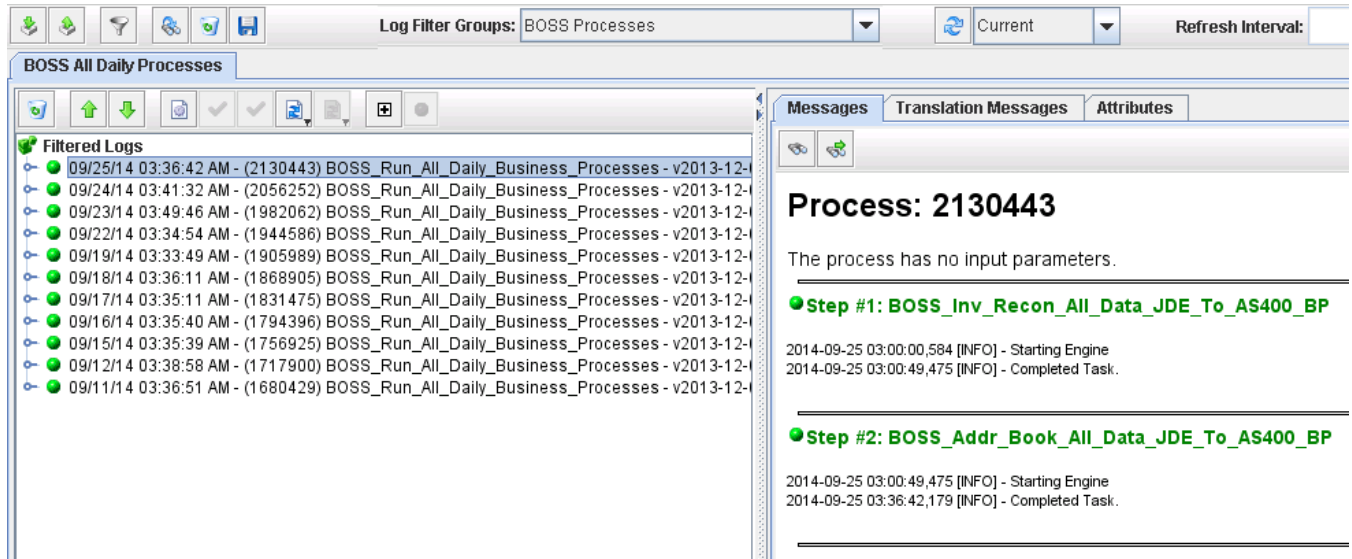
Log Filter Groups: BOSS Processes

Current

Refresh Interval:

BOSS All Daily Processes

Filtered Logs
09/25/14 03:36:42 AM - (2130443) BOSS_Run_All_Daily_Business_Processes - v2013-12-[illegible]
09/24/14 03:41:32 AM - (2056252) BOSS_Run_All_Daily_Business_Processes - v2013-12-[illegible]
09/23/14 03:49:46 AM - (1982062) BOSS_Run_All_Daily_Business_Processes - v2013-12-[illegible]
09/22/14 03:34:54 AM - (1944586) BOSS_Run_All_Daily_Business_Processes - v2013-12-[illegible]
09/19/14 03:33:49 AM - (1905989) BOSS_Run_All_Daily_Business_Processes - v2013-12-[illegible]
09/18/14 03:36:11 AM - (1868905) BOSS_Run_All_Daily_Business_Processes - v2013-12-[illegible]
09/17/14 03:35:11 AM - (1831475) BOSS_Run_All_Daily_Business_Processes - v2013-12-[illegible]
09/16/14 03:35:40 AM - (1794396) BOSS_Run_All_Daily_Business_Processes - v2013-12-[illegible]
09/15/14 03:35:39 AM - (1756925) BOSS_Run_All_Daily_Business_Processes - v2013-12-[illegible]
09/12/14 03:38:58 AM - (1717900) BOSS_Run_All_Daily_Business_Processes - v2013-12-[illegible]
09/11/14 03:36:51 AM - (1680429) BOSS_Run_All_Daily_Business_Processes - v2013-12-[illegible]

Messages | Translation Messages | Attributes

Process: 2130443

The process has no input parameters.

Step #1: BOSS_Inv_Recon_All_Data_JDE_To_AS400_BP

2014-09-25 03:00:00,584 [INFO] - Starting Engine
2014-09-25 03:00:49,475 [INFO] - Completed Task.

Step #2: BOSS_Addr_Book_All_Data_JDE_To_AS400_BP

2014-09-25 03:00:49,475 [INFO] - Starting Engine
2014-09-25 03:36:42,179 [INFO] - Completed Task.